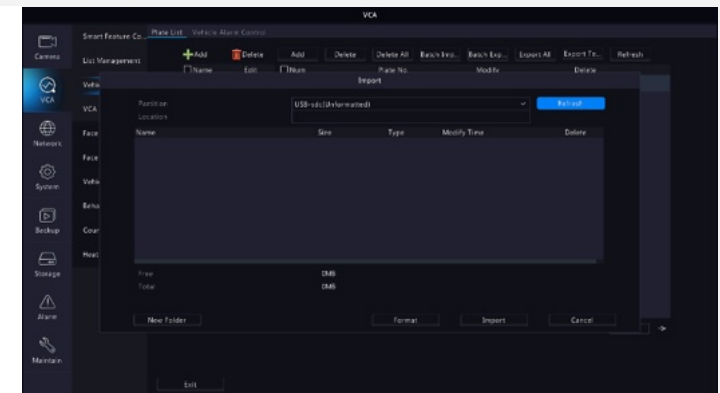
VCA

Camera
VCA
Network
System
Backup
Storage
Alarm
Maintain

Smart Feature Co...
List Management
Vehi
VCA
Face
Face
Vehi
Beha
Cour
Heat

Plate List
Vehicle Alarm Control

Add
Delete
Add
Delete
Delete All
Batch Imp...
Batch Exp...
Export All
Export Fa...
Refresh

Name
Edit
Num
Plate No.
Modify
Delete

Import

Partition
USB-sdc1(Unformatted)
Refresh
Location

| Name | Size | Type | Modify Time | Delete |
|---|---|---|---|---|

Free
0MB
Total
0MB

New Folder
Format
Import
Cancel

Exit